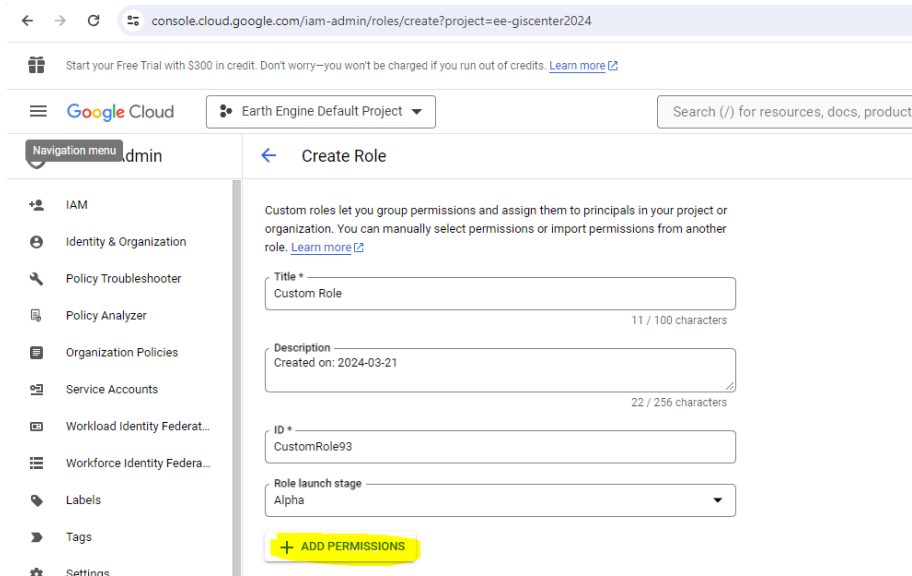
console.cloud.google.com/iam-admin/roles/create?project=ee-giscenter2024

Start your Free Trial with $300 in credit. Don't worry—you won't be charged if you run out of credits. Learn more

Google Cloud

Earth Engine Default Project

Search (/) for resources, docs, product

Navigation menu

Admin

IAM

Identity & Organization

Policy Troubleshooter

Policy Analyzer

Organization Policies

Service Accounts

Workload Identity Federat...

Workforce Identity Federa...

Labels

Tags

Settings

Create Role

Custom roles let you group permissions and assign them to principals in your project or organization. You can manually select permissions or import permissions from another role. Learn more

Title *
Custom Role
11 / 100 characters

Description
Created on: 2024-03-21
22 / 256 characters

ID *
CustomRole93

Role launch stage
Alpha

ADD PERMISSIONS